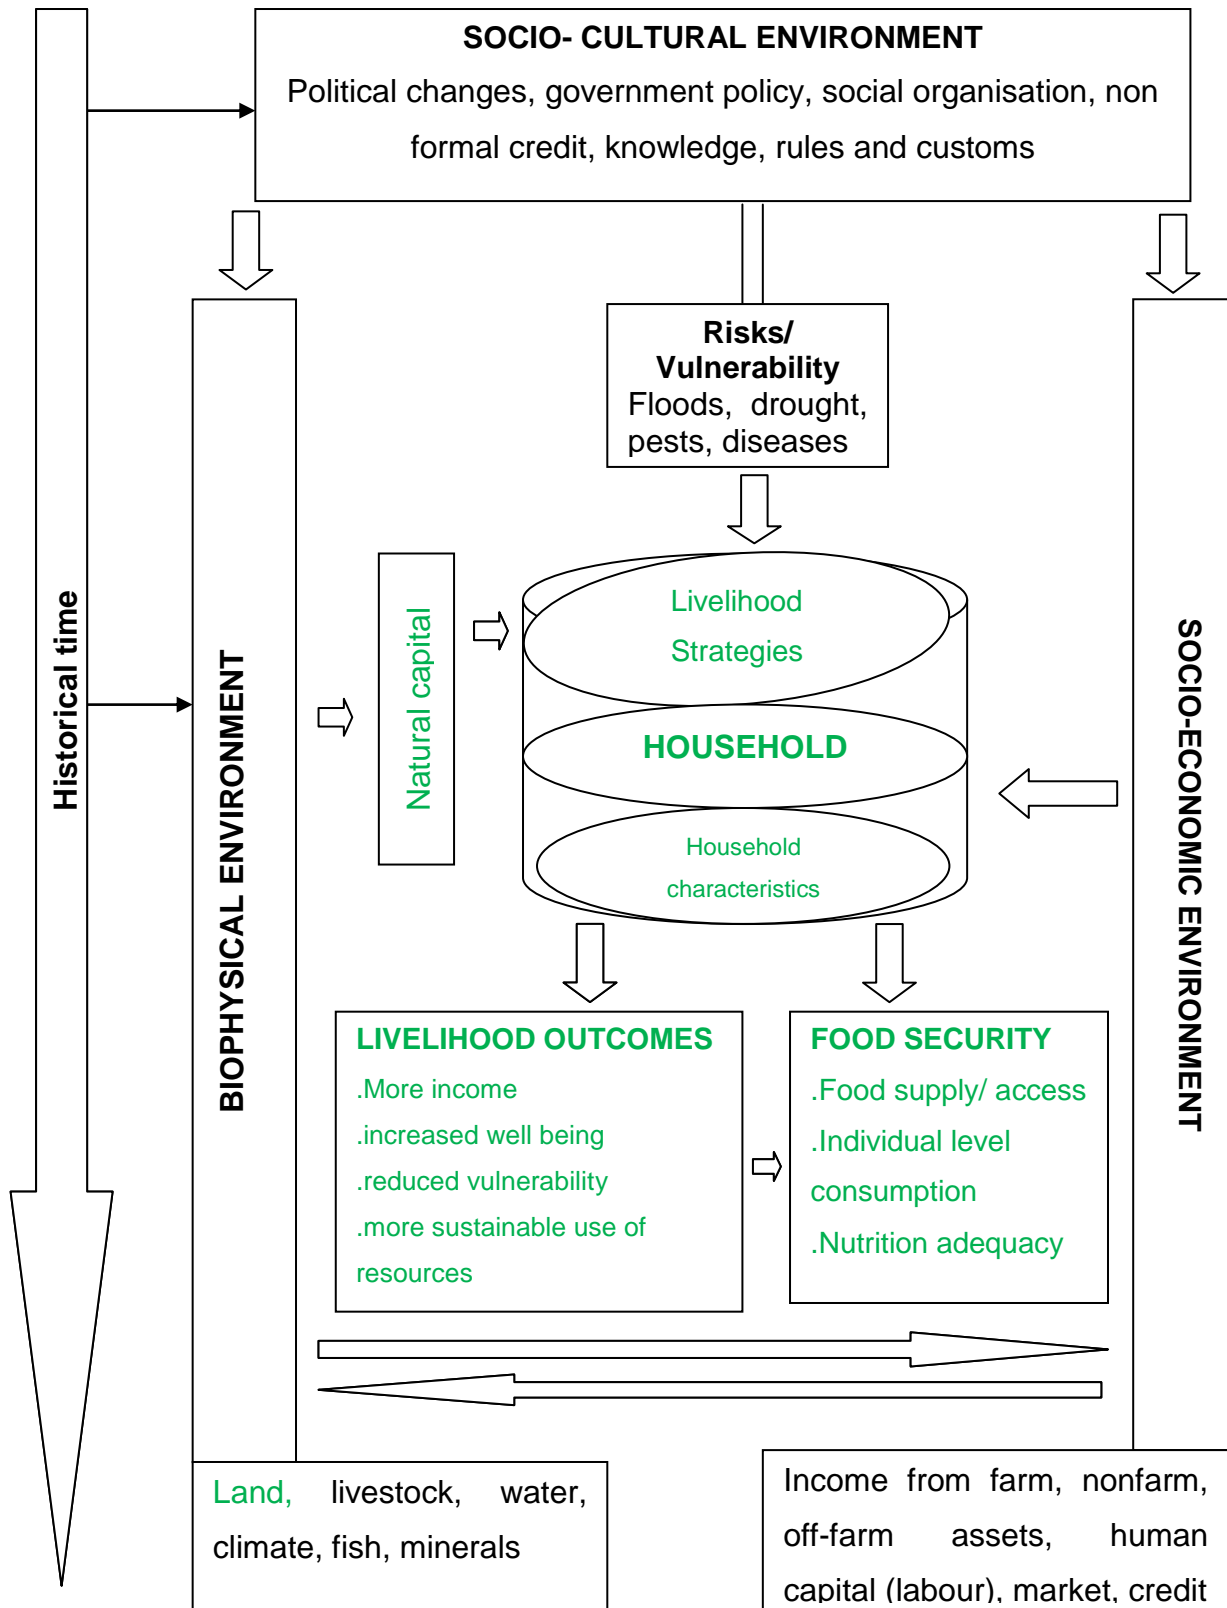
SOCIO- CULTURAL ENVIRONMENT

Political changes, government policy, social organisation, non formal credit, knowledge, rules and customs

Historical time

BIOPHYSICAL ENVIRONMENT

Risks/ Vulnerability
Floods, drought, pests, diseases

Natural capital

Livelihood Strategies

HOUSEHOLD

Household characteristics

SOCIO-ECONOMIC ENVIRONMENT

LIVELIHOOD OUTCOMES
.More income
.increased well being
.reduced vulnerability
.more sustainable use of resources

FOOD SECURITY
.Food supply/ access
.Individual level consumption
.Nutrition adequacy

Land, livestock, water, climate, fish, minerals

Income from farm, nonfarm, off-farm assets, human capital (labour), market, credit